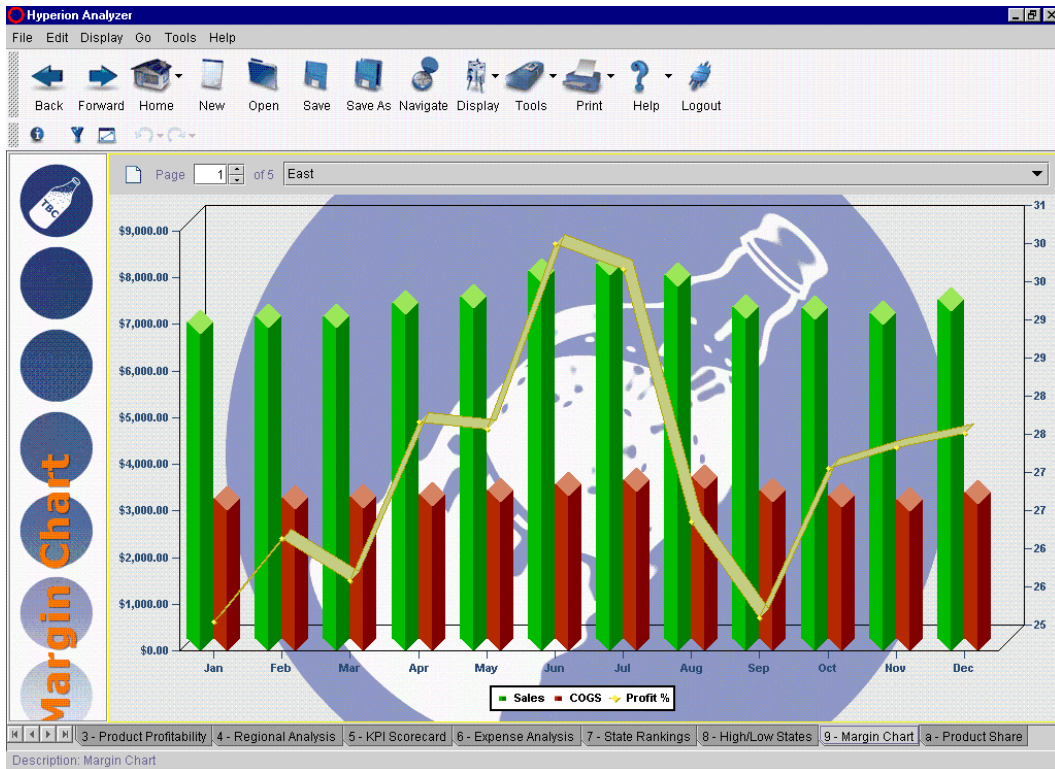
Hyperion Analyzer

File Edit Display Go Tools Help

Back Forward Home New Open Save Save As Navigate Display Tools Print Help Logout

Page 1 of 5 East

TBC

Margin Chart

$9,000.00
$8,000.00
$7,000.00
$6,000.00
$5,000.00
$4,000.00
$3,000.00
$2,000.00
$1,000.00
$0.00

31
30
30
29
29
28
28
27
27
26
26
25

Jan Feb Mar Apr May Jun Jul Aug Sep Oct Nov Dec

Sales COGS Profit %

3 - Product Profitability | 4 - Regional Analysis | 5 - KPI Scorecard | 6 - Expense Analysis | 7 - State Rankings | 8 - High/Low States | 9 - Margin Chart | a - Product Share

Description: Margin Chart